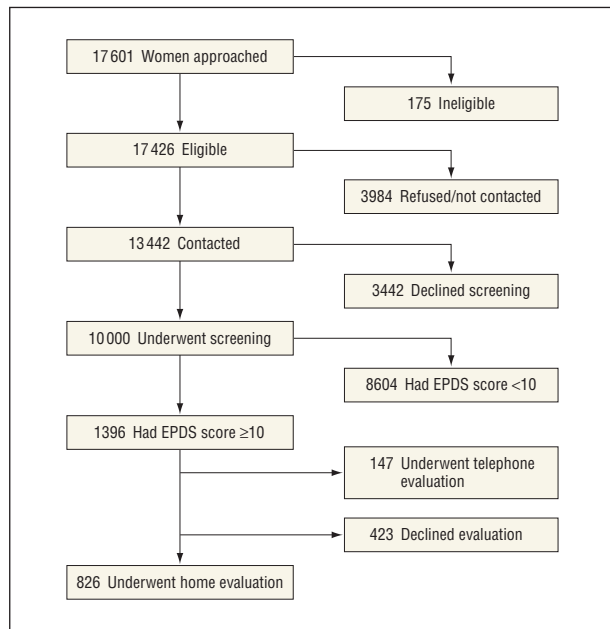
17 601 Women approached

175 Ineligible

17 426 Eligible

3984 Refused/not contacted

13 442 Contacted

3442 Declined screening

10 000 Underwent screening

8604 Had EPDS score <10

1396 Had EPDS score ≥10

147 Underwent telephone evaluation

423 Declined evaluation

826 Underwent home evaluation